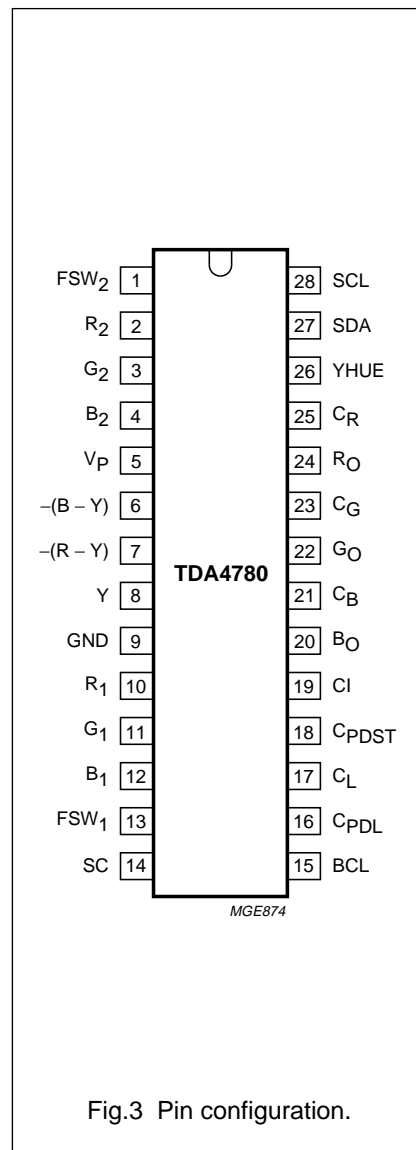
$FSW_2$ 1
$R_2$ 2
$G_2$ 3
$B_2$ 4
$V_P$ 5
−(B − Y) 6
−(R − Y) 7
Y 8
GND 9
$R_1$ 10
$G_1$ 11
$B_1$ 12
$FSW_1$ 13
SC 14

TDA4780

28 SCL
27 SDA
26 YHUE
25 $C_R$
24 $R_O$
23 $C_G$
22 $G_O$
21 $C_B$
20 $B_O$
19 CI
18 $C_{PDST}$
17 $C_L$
16 $C_{PDL}$
15 BCL

MGE874

Fig.3 Pin configuration.